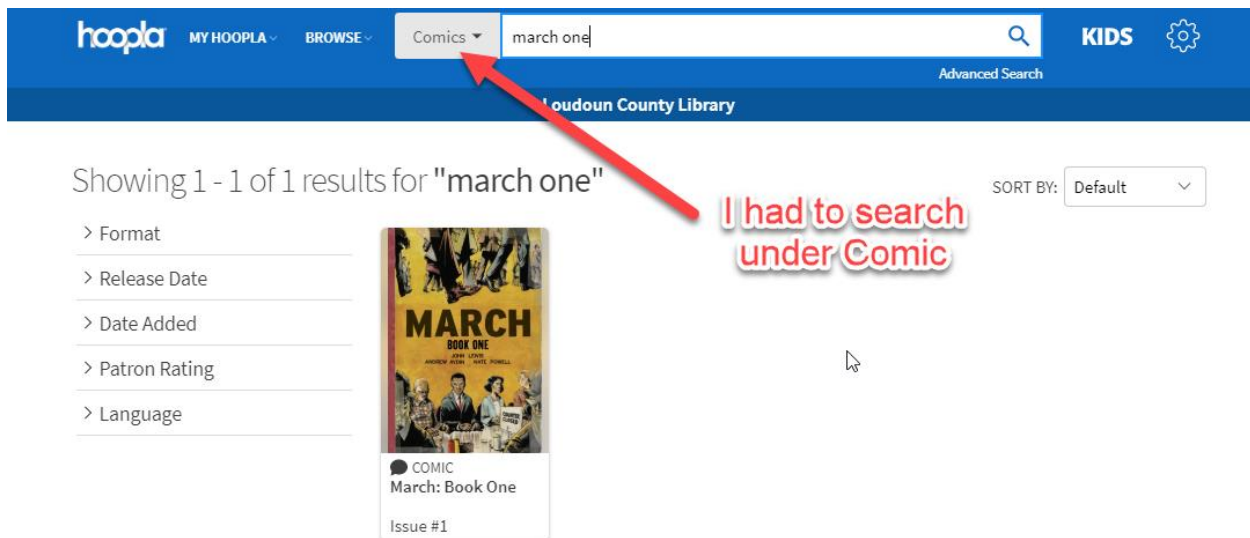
hoopla MY HOOPLA BROWSE Comics march one KIDS

Advanced Search

Loudoun County Library

Showing 1 - 1 of 1 results for "march one"

SORT BY: Default

I had to search under Comic

> Format

> Release Date

> Date Added

> Patron Rating

> Language

MARCH BOOK ONE JOHN LEWIS ANDREW AYDIN NATE POWELL

COMIC
March: Book One

Issue #1